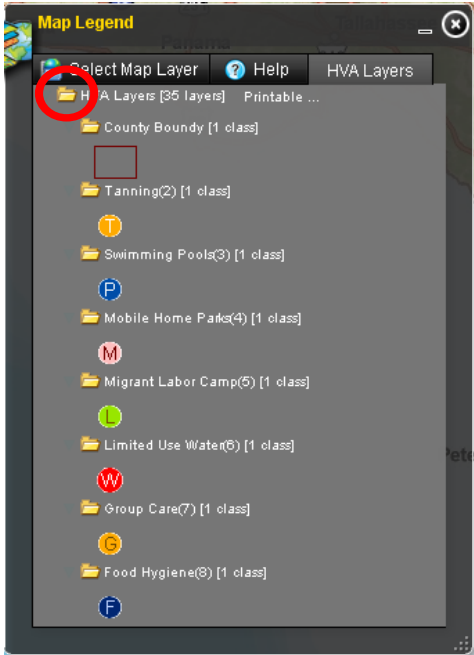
Map Legend

Panama

Select Map Layer
Help
HVA Layers

HVA Layers [35 layers] Printable ...

County Boundy [1 class]

Tanning(2) [1 class]

T

Swimming Pools(3) [1 class]

P

Mobile Home Parks(4) [1 class]

M

Migrant Labor Camp(5) [1 class]

L

Limited Use Water(6) [1 class]

W

Group Care(7) [1 class]

G

Food Hygiene(8) [1 class]

F

Pete